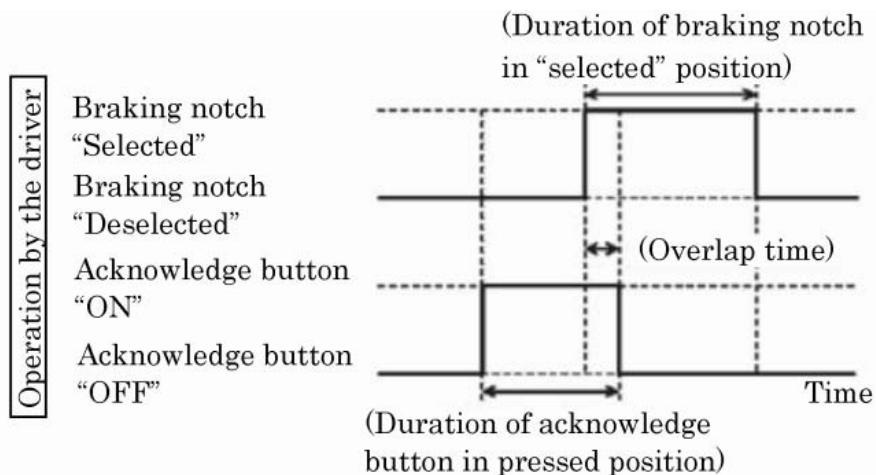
(Duration of braking notch in "selected" position)

Operation by the driver

Braking notch "Selected"

Braking notch "Deselected"

(Overlap time)

Acknowledge button "ON"

Acknowledge button "OFF"

Time

(Duration of acknowledge button in pressed position)